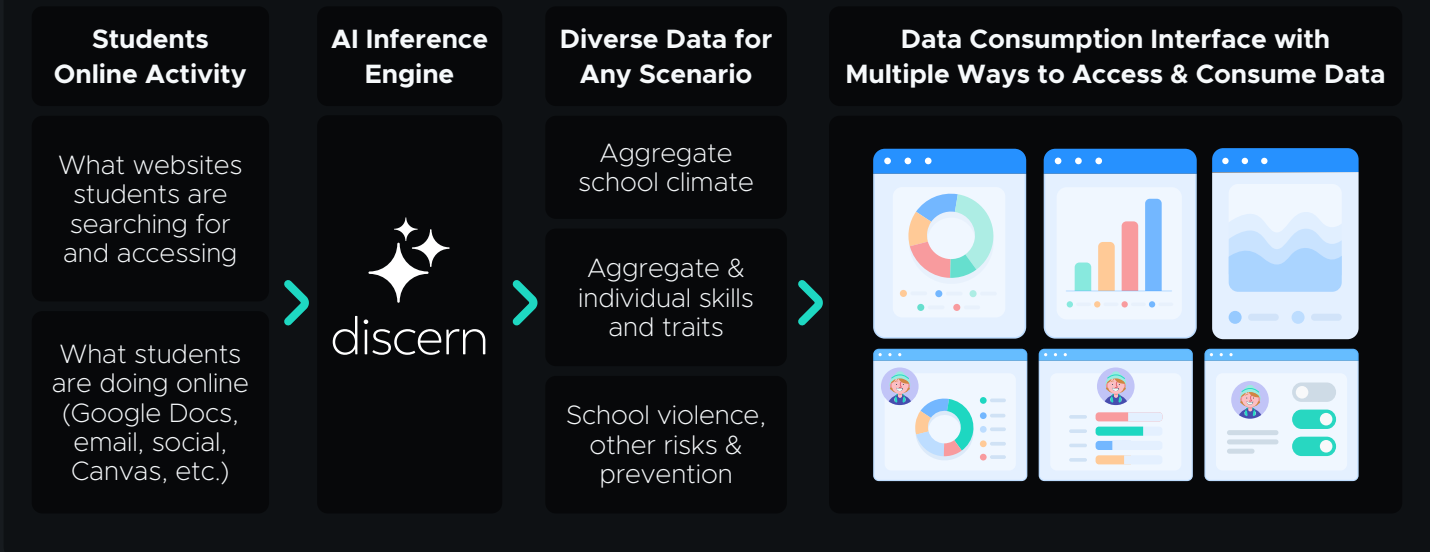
Students Online Activity

What websites students are searching for and accessing

What students are doing online (Google Docs, email, social, Canvas, etc.)

AI Inference Engine

discern

Diverse Data for Any Scenario

Aggregate school climate

Aggregate & individual skills and traits

School violence, other risks & prevention

Data Consumption Interface with Multiple Ways to Access & Consume Data